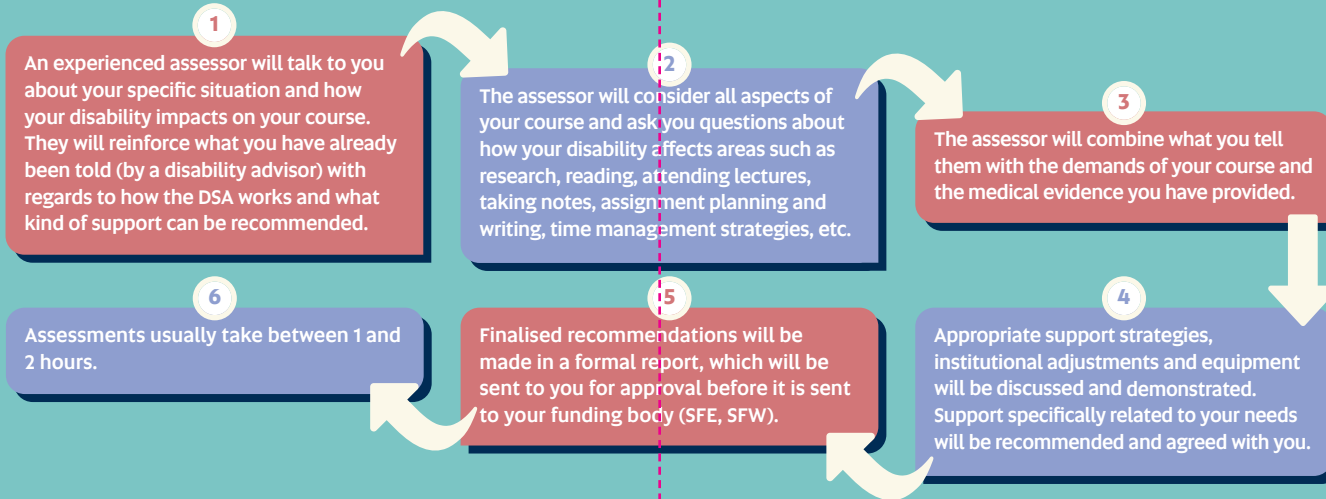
1

An experienced assessor will talk to you about your specific situation and how your disability impacts on your course. They will reinforce what you have already been told (by a disability advisor) with regards to how the DSA works and what kind of support can be recommended.

2

The assessor will consider all aspects of your course and ask you questions about how your disability affects areas such as research, reading, attending lectures, taking notes, assignment planning and writing, time management strategies, etc.

3

The assessor will combine what you tell them with the demands of your course and the medical evidence you have provided.

4

Appropriate support strategies, institutional adjustments and equipment will be discussed and demonstrated. Support specifically related to your needs will be recommended and agreed with you.

5

Finalised recommendations will be made in a formal report, which will be sent to you for approval before it is sent to your funding body (SFE, SFW).

6

Assessments usually take between 1 and 2 hours.